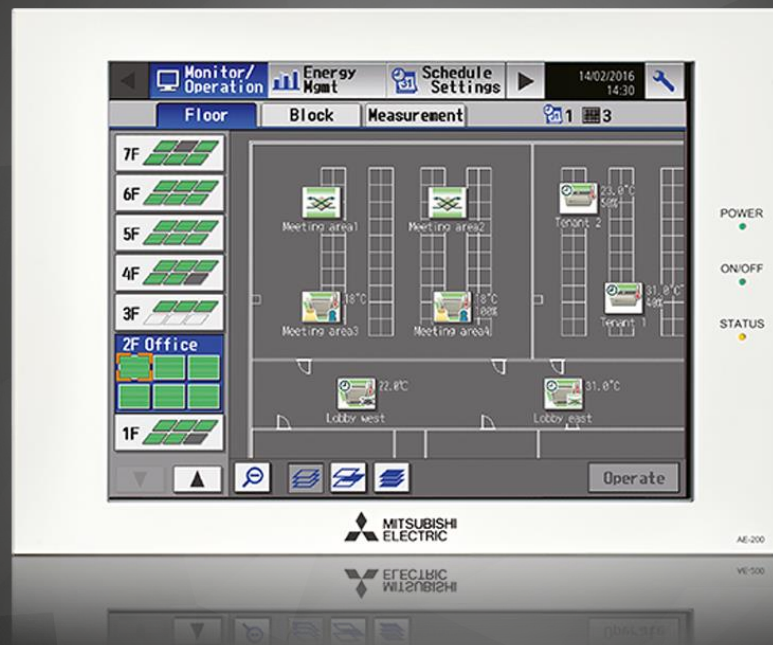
Monitor/ Operation
Energy Mgmt
Schedule Settings
14/02/2016 14:30
Floor
Block
Measurement
1 3
7F
6F
5F
4F
3F
2F Office
1F
Meeting area1
Meeting area2
23.0°C 50%
Tenant 2
18°C
Meeting area3
18°C 100%
Meeting area4
31.0°C 40%
Tenant 1
22.0°C
Lobby west
31.0°C
Lobby east
Operate
POWER
ON/OFF
STATUS
MITSUBISHI ELECTRIC
AE-200